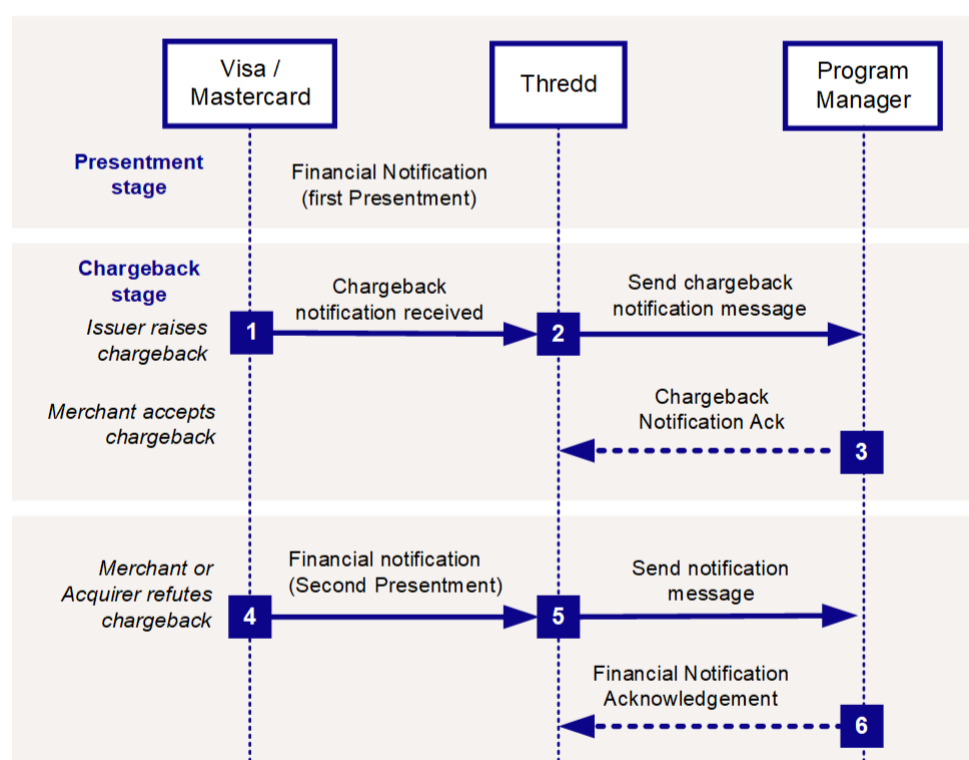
Visa / Mastercard

Thredd

Program Manager

Presentment stage

Financial Notification (first Presentment)

Chargeback stage

Issuer raises chargeback

1

Chargeback notification received

2

Send chargeback notification message

Merchant accepts chargeback

Chargeback Notification Ack

3

Merchant or Acquirer refutes chargeback

4

Financial notification (Second Presentment)

5

Send notification message

Financial Notification Acknowledgement

6